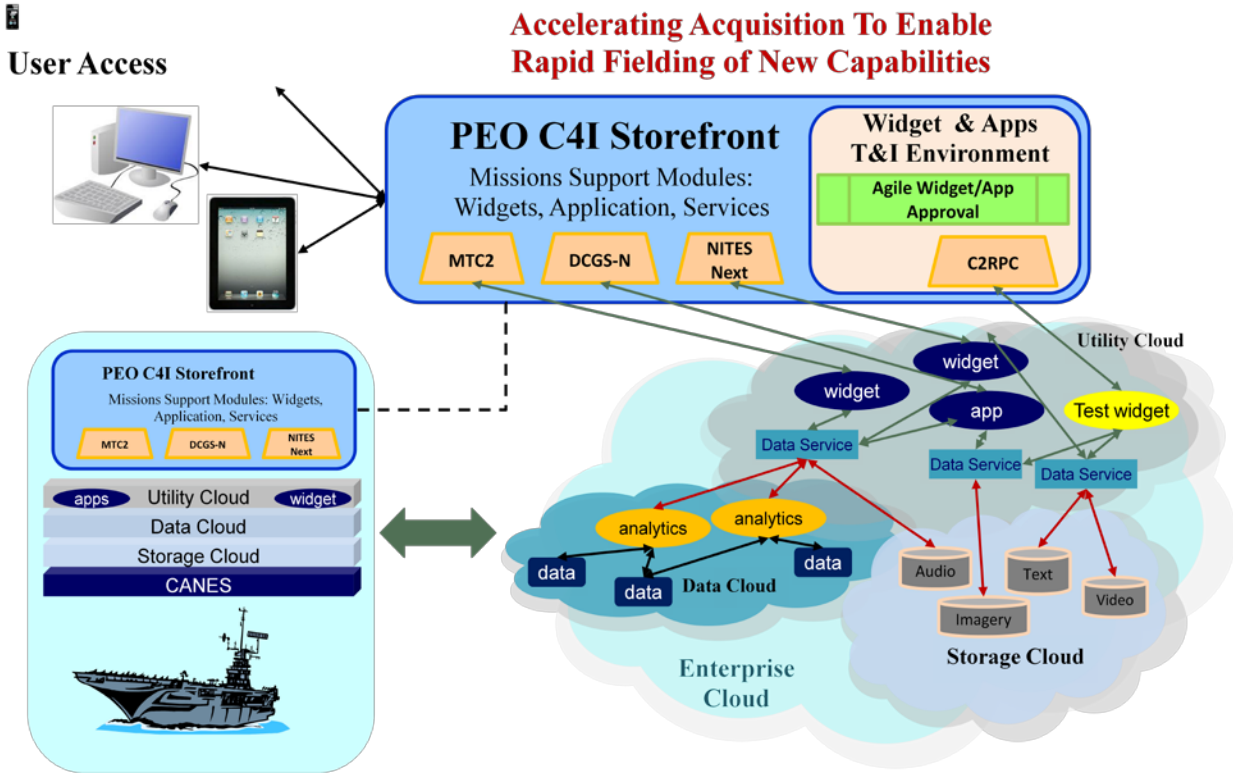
Accelerating Acquisition To Enable Rapid Fielding of New Capabilities

User Access

PEO C4I Storefront

Missions Support Modules: Widgets, Application, Services

MTC2

DCGS-N

NITES Next

Widget & Apps T&I Environment

Agile Widget/App Approval

C2RPC

PEO C4I Storefront

Missions Support Modules: Widgets, Application, Services

MTC2

DCGS-N

NITES Next

apps

Utility Cloud

widget

Data Cloud

Storage Cloud

CANES

Utility Cloud

widget

widget

app

Test widget

Data Service

Data Service

Data Service

analytics

analytics

data

data

data

Data Cloud

Audio

Text

Video

Imagery

Storage Cloud

Enterprise Cloud